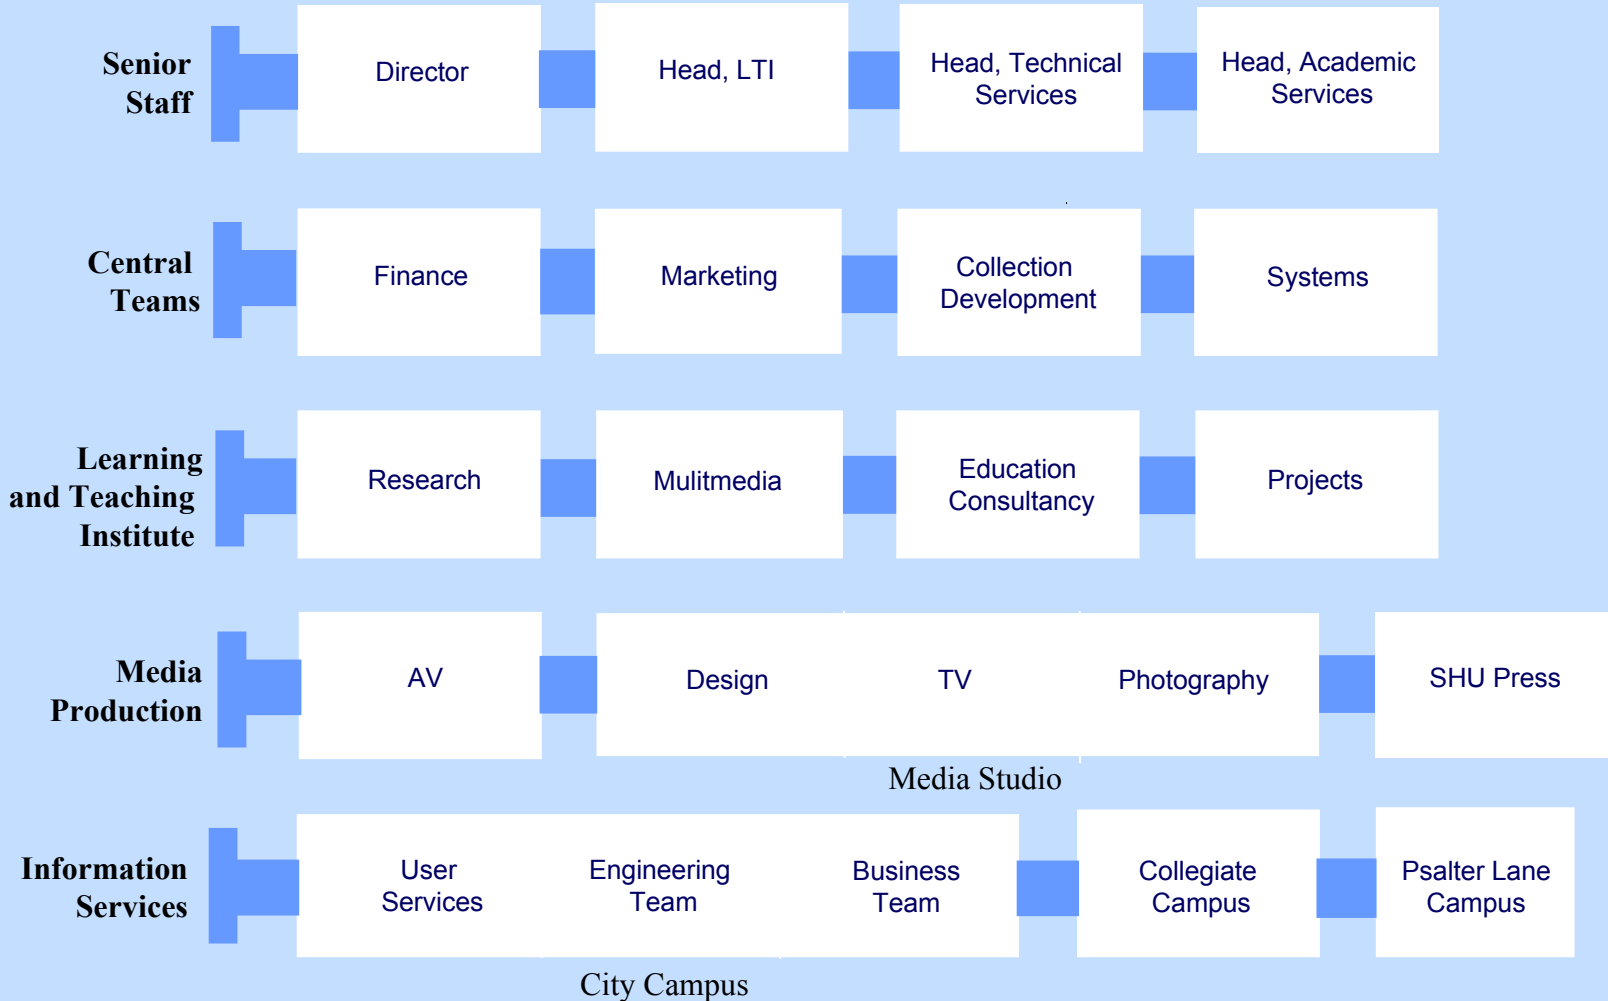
Senior Staff

Director

Head, LTI

Head, Technical Services

Head, Academic Services

Central Teams

Finance

Marketing

Collection Development

Systems

Learning and Teaching Institute

Research

Mulitmedia

Education Consultancy

Projects

Media Production

AV

Design

TV

Photography

SHU Press

Media Studio

Information Services

User Services

Engineering Team

Business Team

Collegiate Campus

Psalter Lane Campus

City Campus